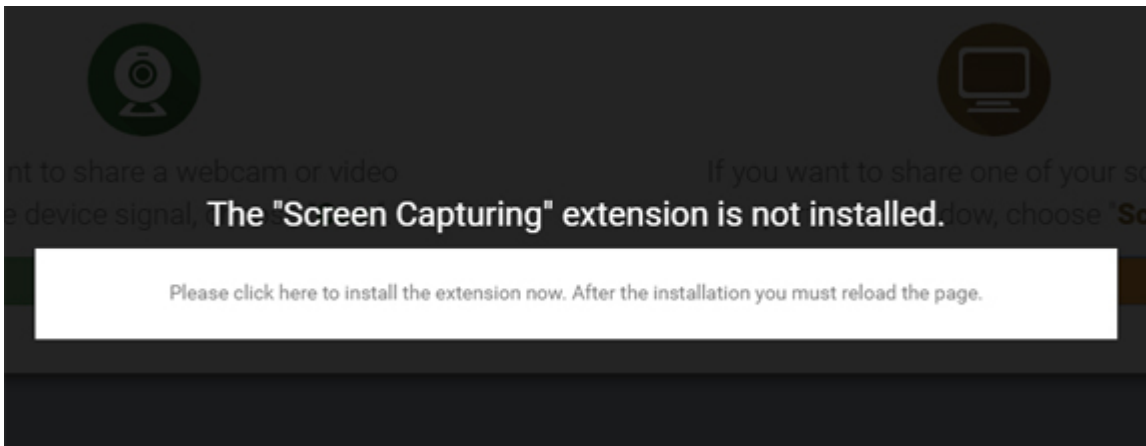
nt to share a webcam or video

e device signal, c

If you want to share one of your sc

dow, choose "Sc

The "Screen Capturing" extension is not installed.

Please click here to install the extension now. After the installation you must reload the page.